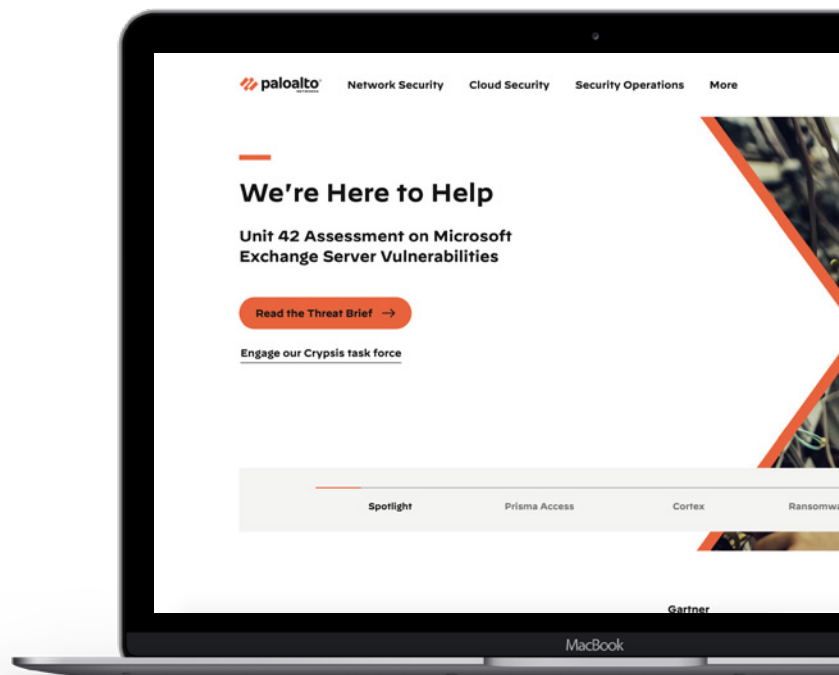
paloalto NETWORKS

Network Security Cloud Security Security Operations More

We're Here to Help

Unit 42 Assessment on Microsoft Exchange Server Vulnerabilities

Read the Threat Brief →

Engage our Crypsis task force

Spotlight Prisma Access Cortex Ransomwa

Gartner

MacBook